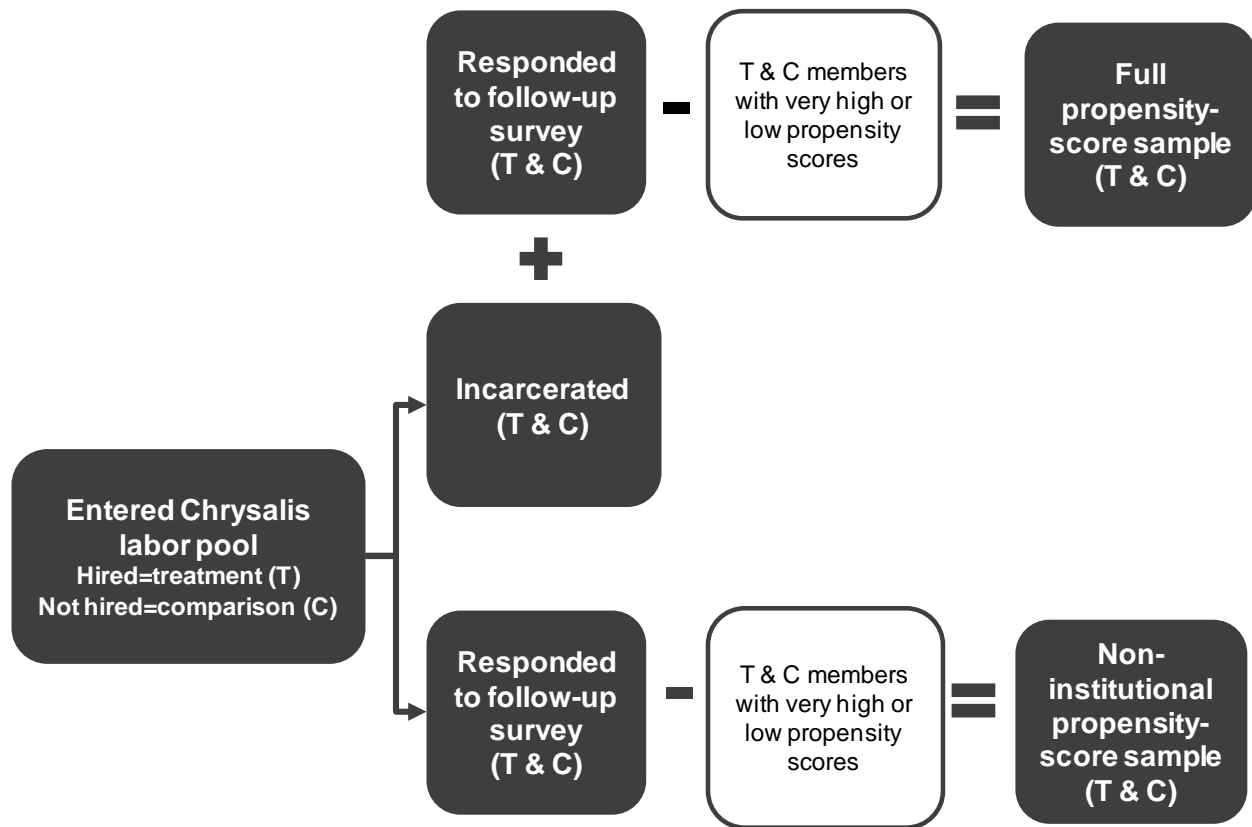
Responded to follow-up survey (T & C)

-

T & C members with very high or low propensity scores

=

Full propensity-score sample (T & C)

+

Incarcerated (T & C)

Entered Chrysalis labor pool
Hired=treatment (T)
Not hired=comparison (C)

Responded to follow-up survey (T & C)

-

T & C members with very high or low propensity scores

=

Non-institutional propensity-score sample (T & C)